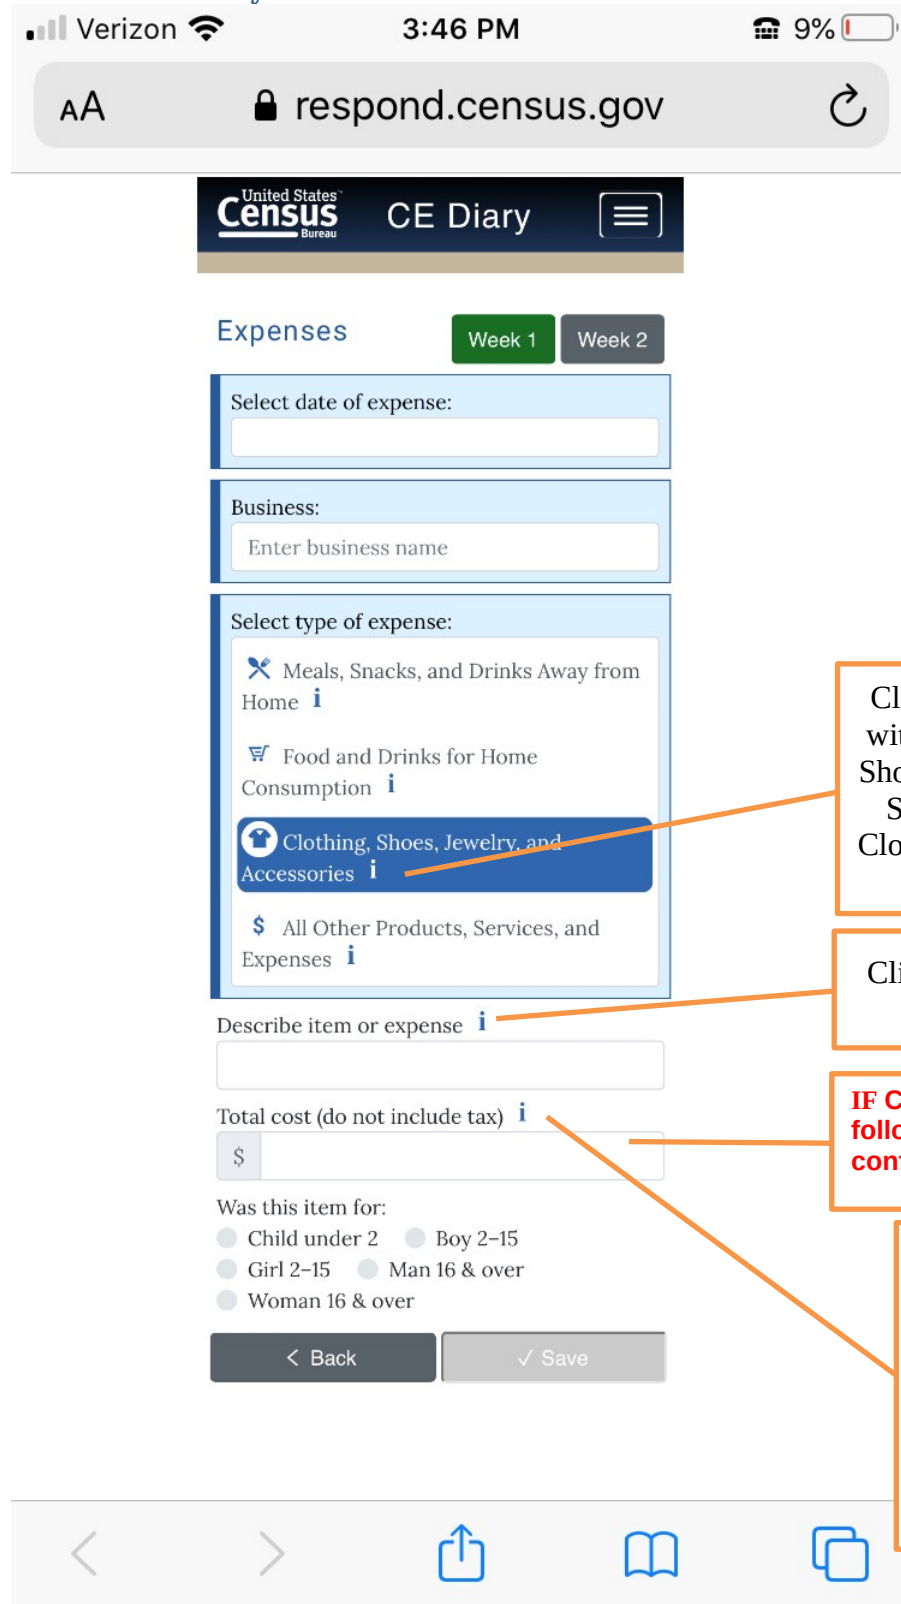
Verizon 3:46 PM 9%

AA respond.census.gov

United States Census Bureau CE Diary

Expenses Week 1 Week 2

Select date of expense:

Business:
Enter business name

Select type of expense:
Meals, Snacks, and Drinks Away from Home i
Food and Drinks for Home Consumption i
Clothing, Shoes, Jewelry, and Accessories i
$ All Other Products, Services, and Expenses i

Describe item or expense i

Total cost (do not include tax) i
$

Was this item for:
Child under 2 Boy 2–15
Girl 2–15 Man 16 & over
Woman 16 & over

< Back ✓ Save

Cl
wit
Sho
S
Clo

Cli

IF C
follo
con